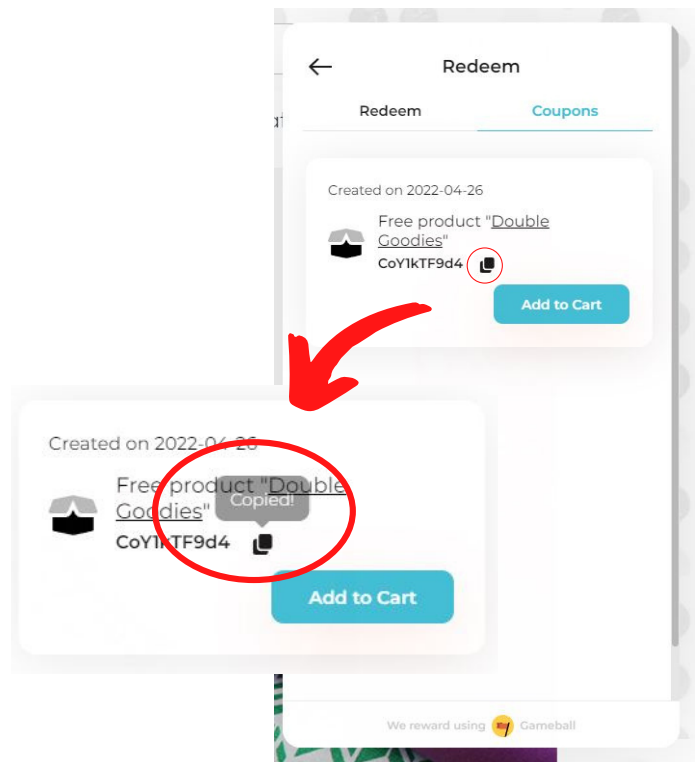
Redeem

Redeem

Coupons

Created on 2022-04-26

Free product "Double Goodies"

CoY1kTF9d4

Add to Cart

Created on 2022-04-26

Free product "Double Goodies"

Copied!

CoY1kTF9d4

Add to Cart

We reward using Gameball